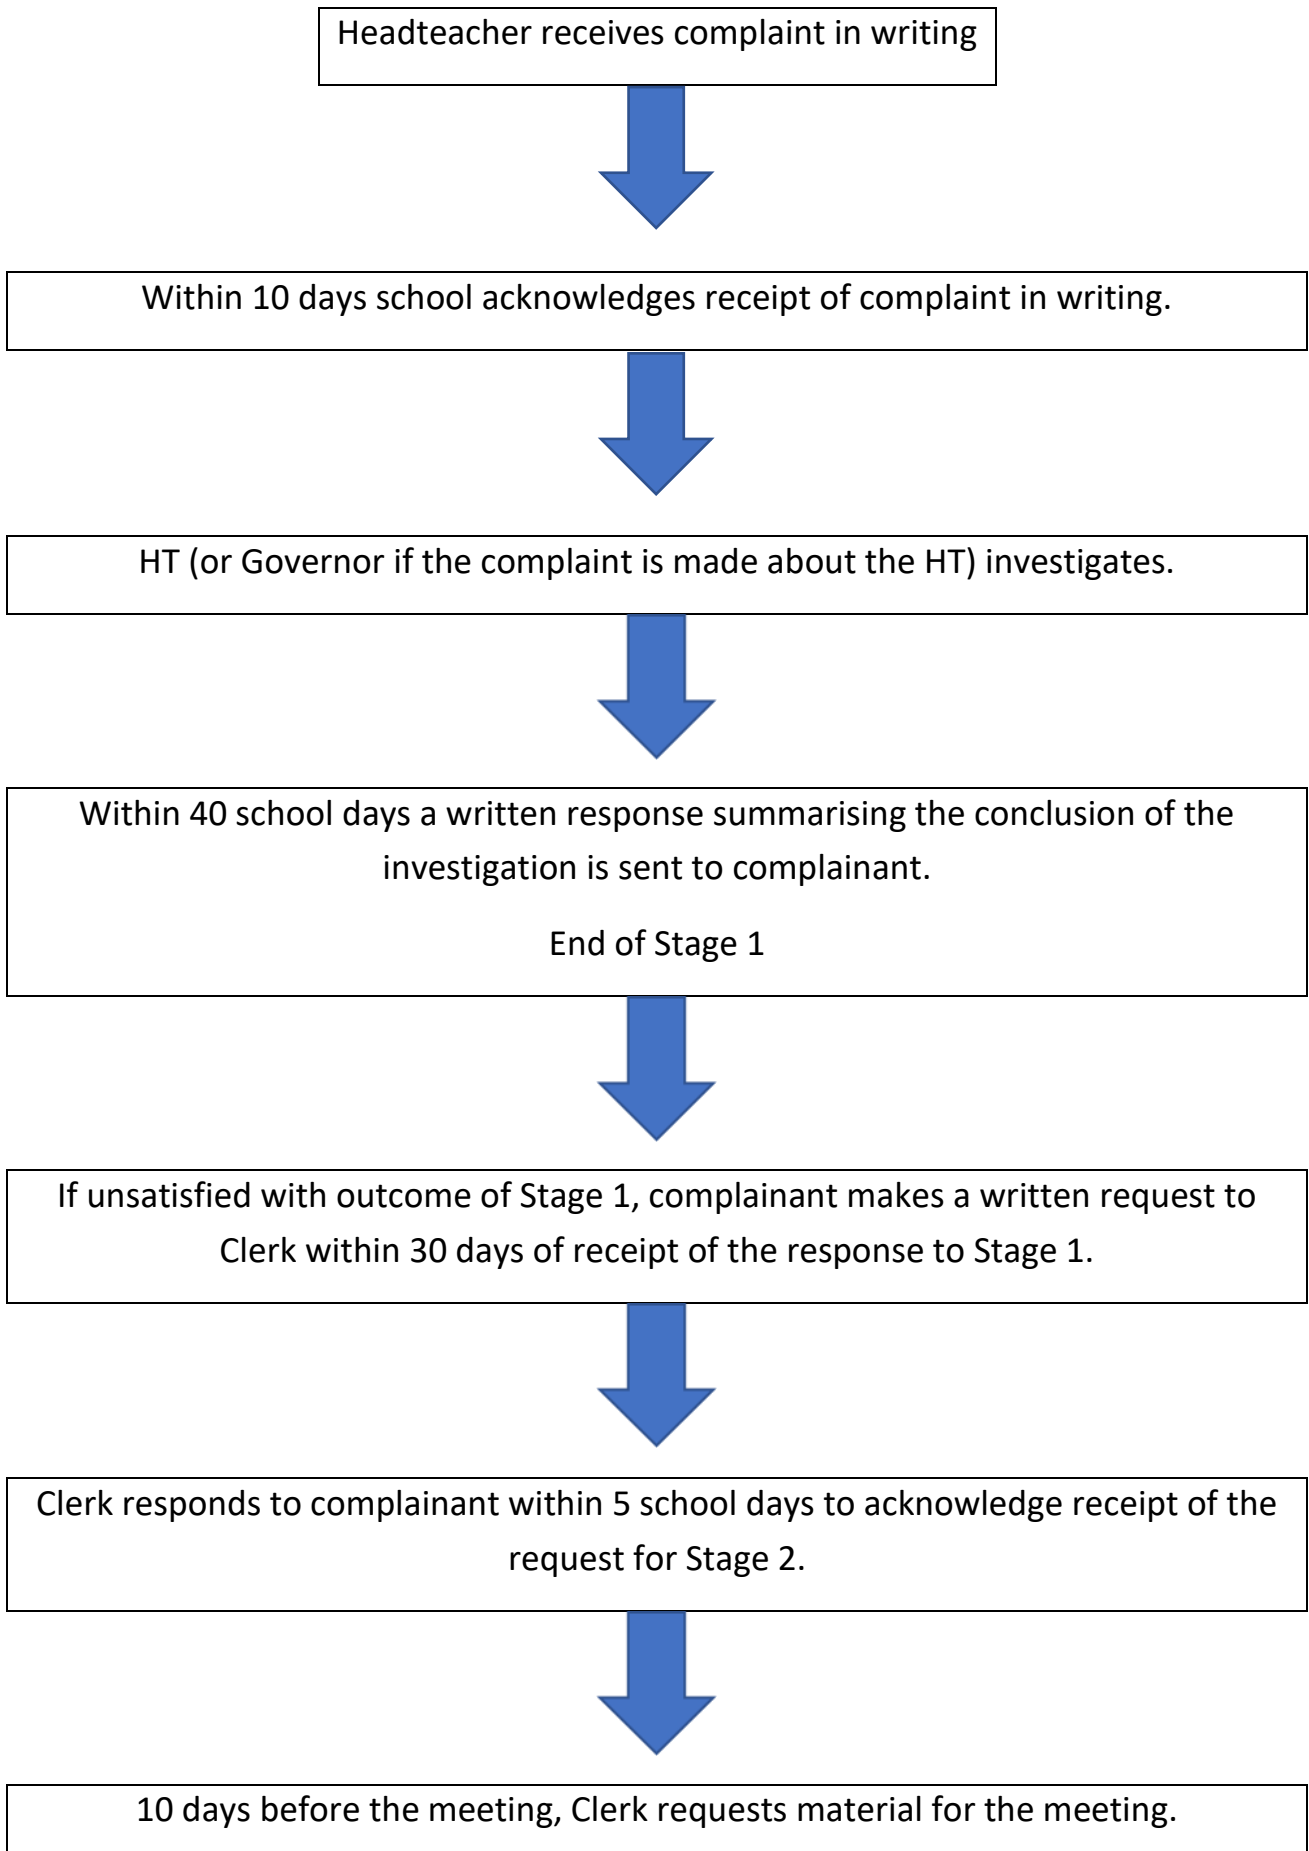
Headteacher receives complaint in writing

Within 10 days school acknowledges receipt of complaint in writing.

HT (or Governor if the complaint is made about the HT) investigates.

Within 40 school days a written response summarising the conclusion of the investigation is sent to complainant.

End of Stage 1

If unsatisfied with outcome of Stage 1, complainant makes a written request to Clerk within 30 days of receipt of the response to Stage 1.

Clerk responds to complainant within 5 school days to acknowledge receipt of the request for Stage 2.

10 days before the meeting, Clerk requests material for the meeting.